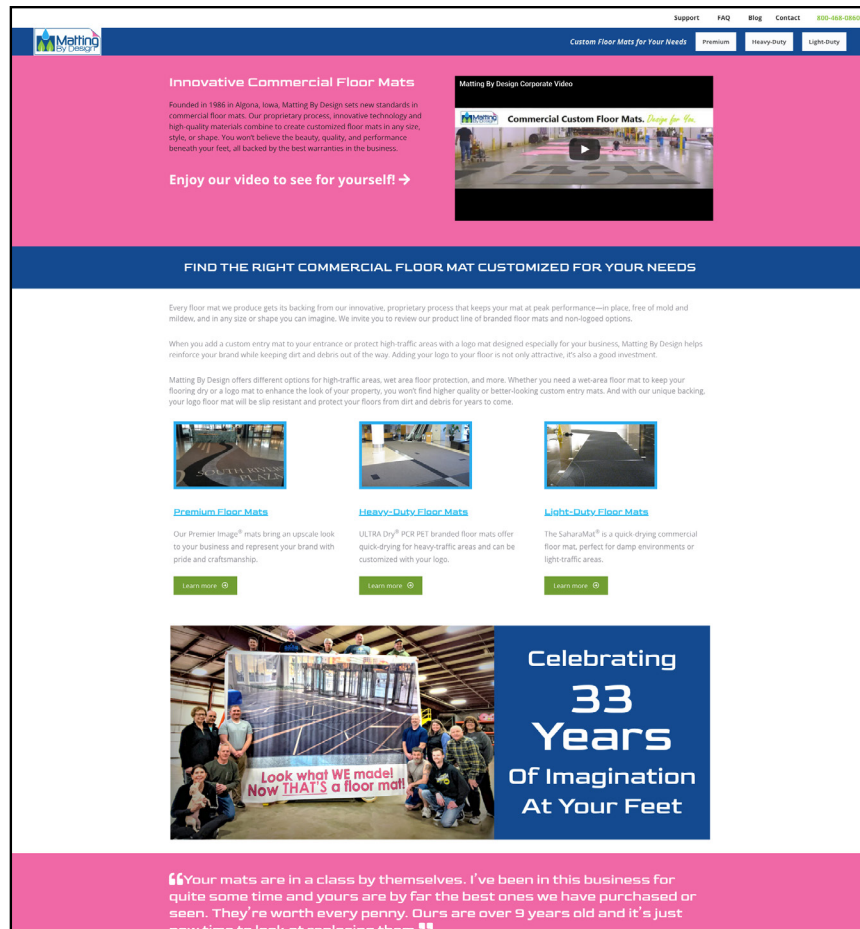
Support FAQ Blog Contact 800-468-0860

Matting By Design

Custom Floor Mats for Your Needs Premium Heavy-Duty Light-Duty

Innovative Commercial Floor Mats

Founded in 1986 in Algona, Iowa, Matting By Design sets new standards in commercial floor mats. Our proprietary process, innovative technology and high-quality materials combine to create customized floor mats in any size, style, or shape. You won't believe the beauty, quality, and performance beneath your feet, all backed by the best warranties in the business.

Enjoy our video to see for yourself! →

Matting By Design Corporate Video

Commercial Custom Floor Mats. Design for You.

FIND THE RIGHT COMMERCIAL FLOOR MAT CUSTOMIZED FOR YOUR NEEDS

Every floor mat we produce gets its backing from our innovative, proprietary process that keeps your mat at peak performance—in place, free of mold and mildew, and in any size or shape you can imagine. We invite you to review our product line of branded floor mats and non-logoed options.

When you add a custom entry mat to your entrance or protect high-traffic areas with a logo mat designed especially for your business, Matting By Design helps reinforce your brand while keeping dirt and debris out of the way. Adding your logo to your floor is not only attractive, it's also a good investment.

Matting By Design offers different options for high-traffic areas, wet area floor protection, and more. Whether you need a wet-area floor mat to keep your flooring dry or a logo mat to enhance the look of your property, you won't find higher quality or better-looking custom entry mats. And with our unique backing, your logo floor mat will be slip resistant and protect your floors from dirt and debris for years to come.

Premium Floor Mats

Our Premier Image® mats bring an upscale look to your business and represent your brand with pride and craftsmanship.

Learn more

Heavy-Duty Floor Mats

ULTRA Dry® PCR PET branded floor mats offer quick-drying for heavy-traffic areas and can be customized with your logo.

Learn more

Light-Duty Floor Mats

The SaharaMat® is a quick-drying commercial floor mat, perfect for damp environments or light-traffic areas.

Learn more

Look what WE made! Now THAT'S a floor mat!

Celebrating 33 Years Of Imagination At Your Feet

"Your mats are in a class by themselves. I've been in this business for quite some time and yours are by far the best ones we have purchased or seen. They're worth every penny. Ours are over 9 years old and it's just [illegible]"